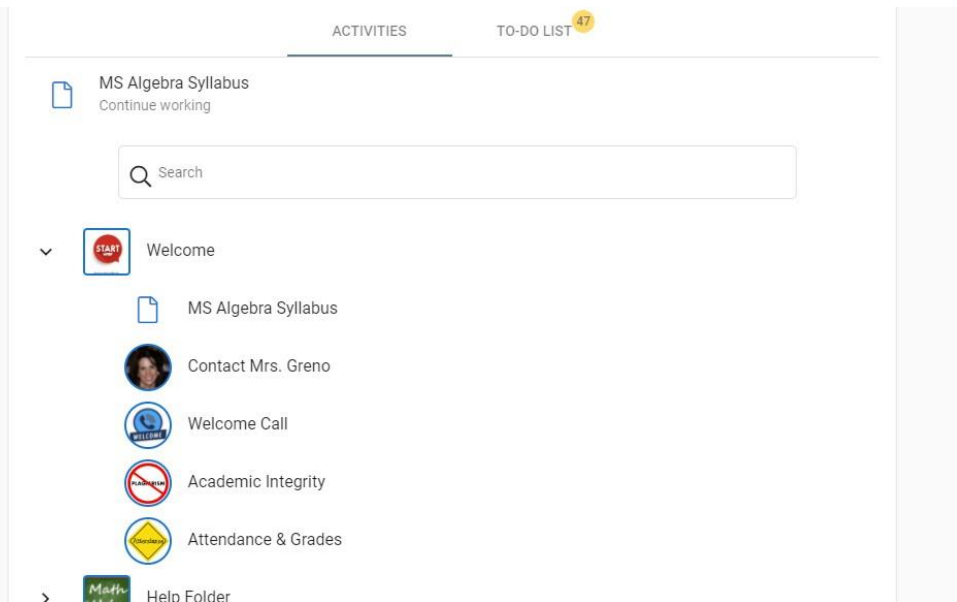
ACTIVITIES

TO-DO LIST 47

MS Algebra Syllabus
Continue working

Search

Welcome

START

MS Algebra Syllabus

Contact Mrs. Greno

Welcome Call

WELCOME

Academic Integrity

PLAGIARISM

Attendance & Grades

Attendance

Math

Help Folder